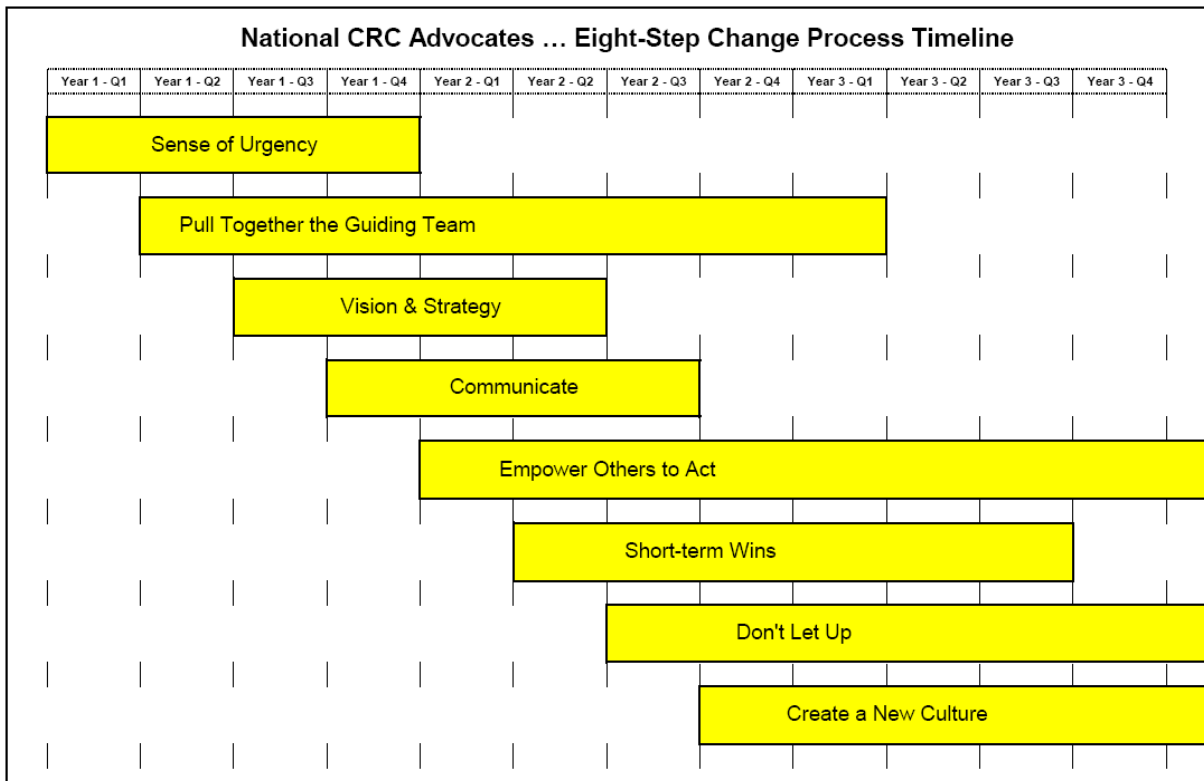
National CRC Advocates … Eight-Step Change Process Timeline

| Year 1 - Q1 | Year 1 - Q2 | Year 1 - Q3 | Year 1 - Q4 | Year 2 - Q1 | Year 2 - Q2 | Year 2 - Q3 | Year 2 - Q4 | Year 3 - Q1 | Year 3 - Q2 | Year 3 - Q3 | Year 3 - Q4 |
|---|---|---|---|---|---|---|---|---|---|---|---|

Sense of Urgency

Pull Together the Guiding Team

Vision & Strategy

Communicate

Empower Others to Act

Short-term Wins

Don't Let Up

Create a New Culture